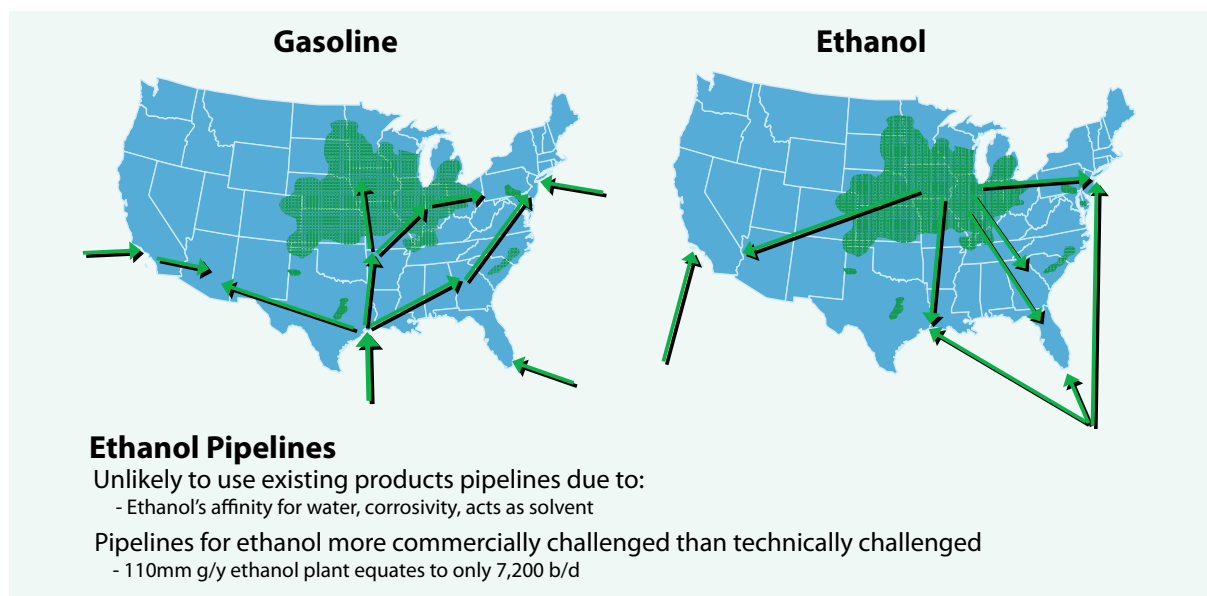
Gasoline

Ethanol

Ethanol Pipelines

Unlikely to use existing products pipelines due to:

- Ethanol's affinity for water, corrosivity, acts as solvent

Pipelines for ethanol more commercially challenged than technically challenged

- 110mm g/y ethanol plant equates to only 7,200 b/d